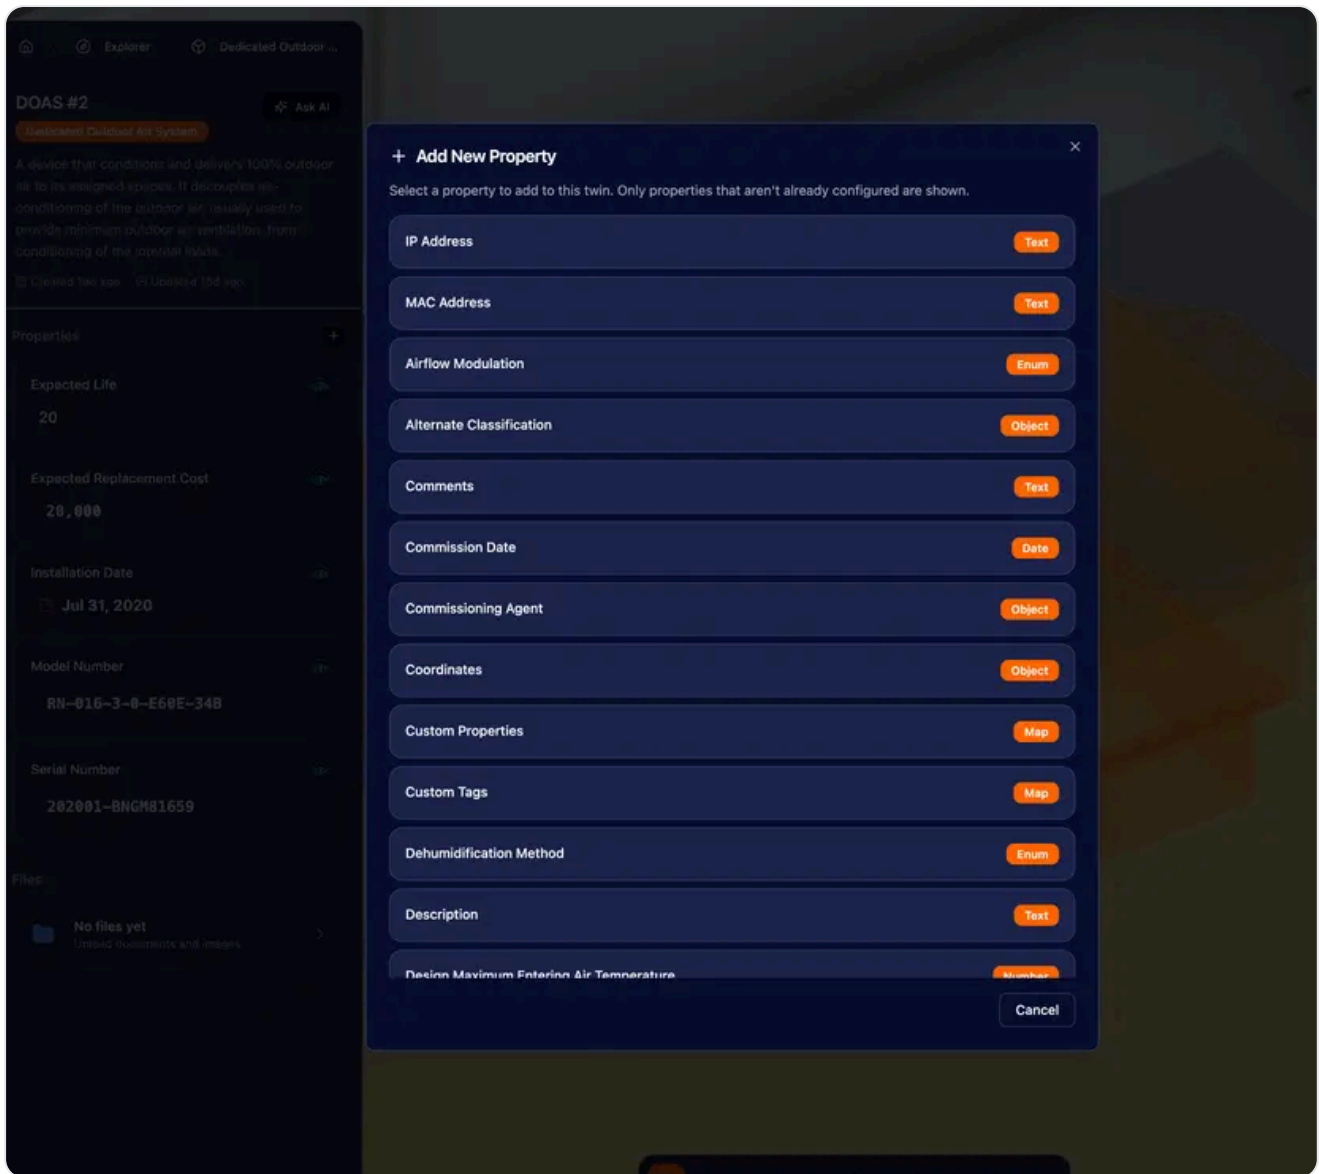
Explorer Dedicated Outdoor...

DOAS #2

Ask AI

Dedicated Outdoor Air System

A device that conditions and delivers 100% outdoor air to its assigned spaces. It decouples air-conditioning of the outdoor air, usually used to provide minimum outdoor air ventilation, from conditioning of the internal loads.

Created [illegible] ago Updated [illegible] ago

Properties

Expected Life

20

Expected Replacement Cost

20,000

Installation Date

Jul 31, 2020

Model Number

RN-016-3-0-E60E-348

Serial Number

202001-BNGM81659

Files

No files yet

Upload documents and images

+ Add New Property

×

Select a property to add to this twin. Only properties that aren't already configured are shown.

IP Address Text

MAC Address Text

Airflow Modulation Enum

Alternate Classification Object

Comments Text

Commission Date Date

Commissioning Agent Object

Coordinates Object

Custom Properties Map

Custom Tags Map

Dehumidification Method Enum

Description Text

Design Maximum Entering Air Temperature Number

Cancel